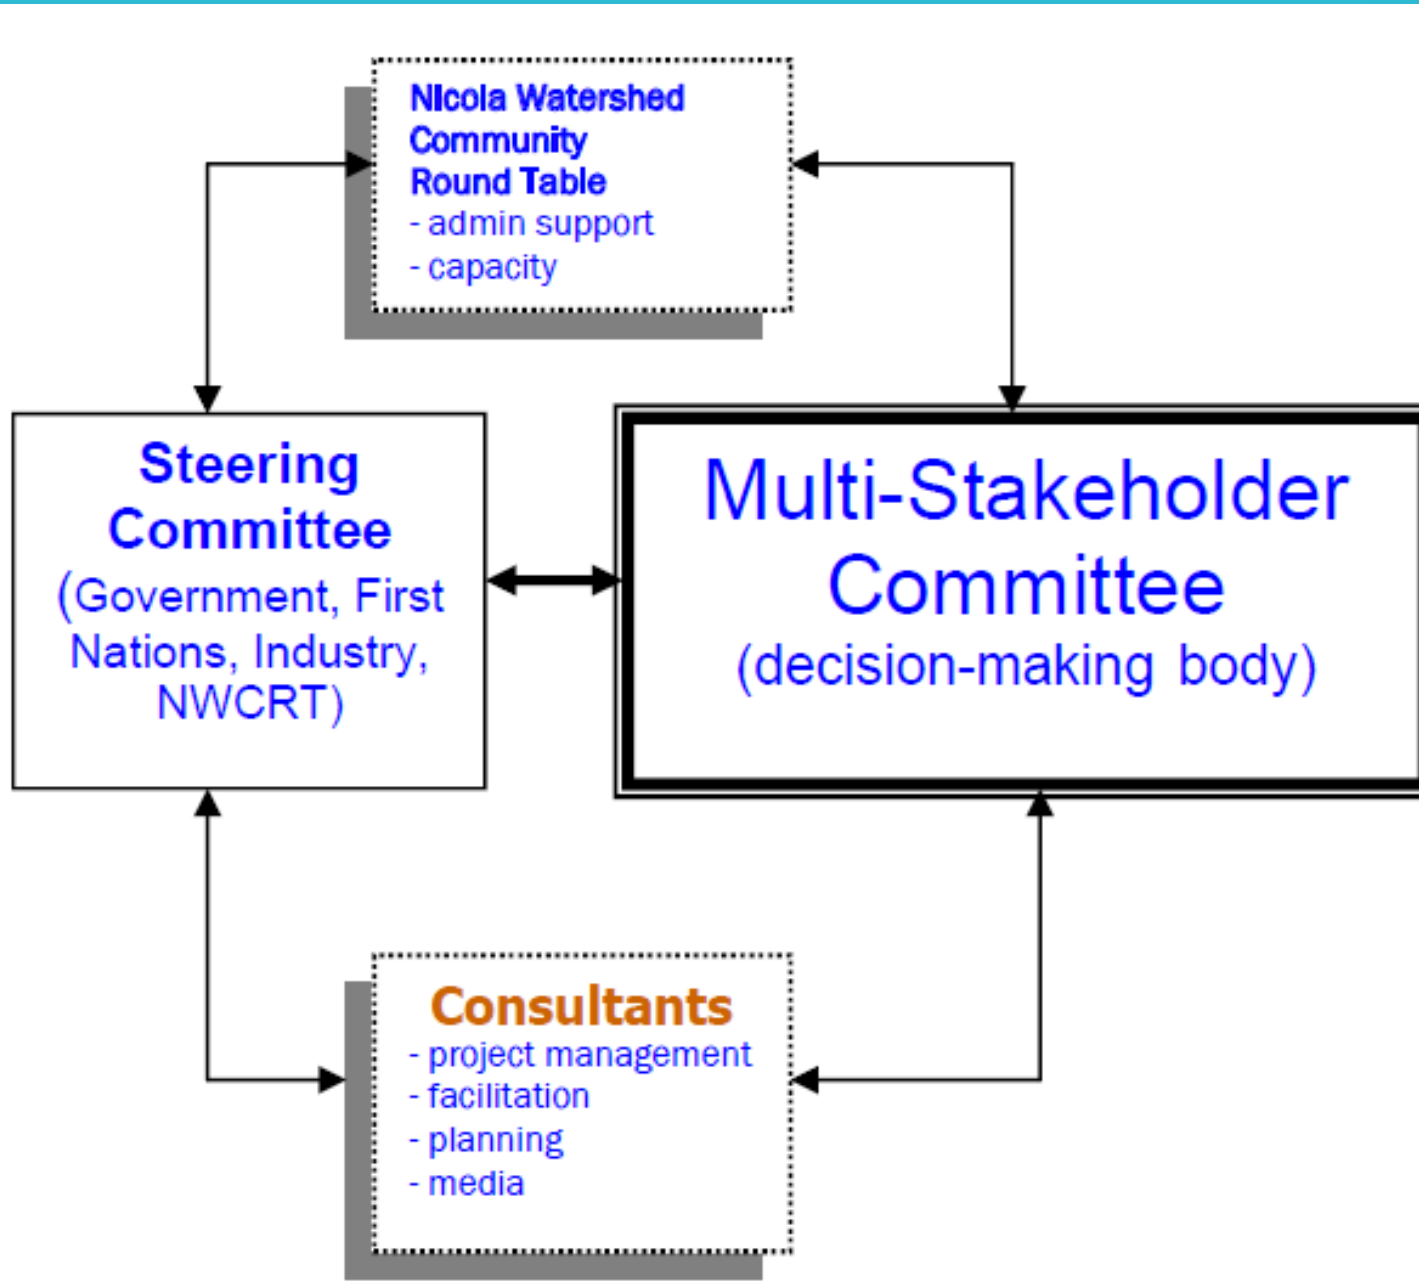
Nicola Watershed Community Round Table
- admin support
- capacity

Steering Committee
(Government, First Nations, Industry, NWCRT)

Multi-Stakeholder Committee
(decision-making body)

Consultants
- project management
- facilitation
- planning
- media